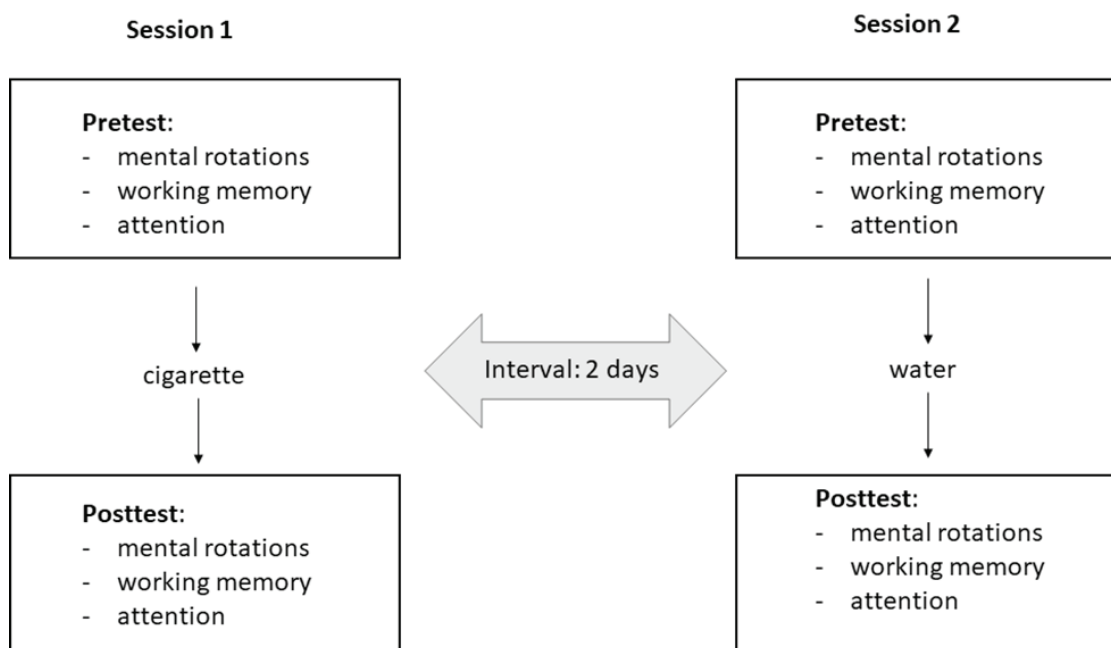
Session 1

Pretest:
- mental rotations
- working memory
- attention

cigarette

Posttest:
- mental rotations
- working memory
- attention

Interval: 2 days

Session 2

Pretest:
- mental rotations
- working memory
- attention

water

Posttest:
- mental rotations
- working memory
- attention